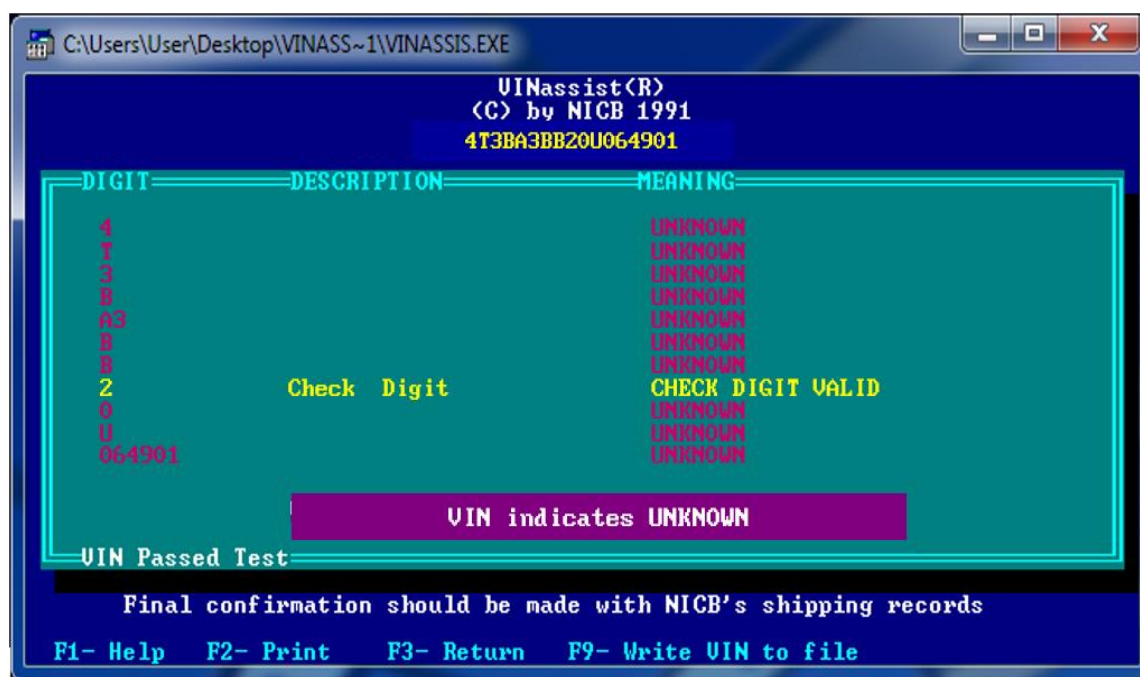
C:\Users\User\Desktop\VINASS~1\VINASSIS.EXE

VINassist(R)
(C) by NICB 1991
4T3BA3BB20U064901

| DIGIT | DESCRIPTION | MEANING |
|---|---|---|
| 4 | | UNKNOWN |
| T | | UNKNOWN |
| 3 | | UNKNOWN |
| B | | UNKNOWN |
| A3 | | UNKNOWN |
| B | | UNKNOWN |
| B | | UNKNOWN |
| 2 | Check Digit | CHECK DIGIT VALID |
| 0 | | UNKNOWN |
| U | | UNKNOWN |
| 064901 | | UNKNOWN |

VIN indicates UNKNOWN

VIN Passed Test

Final confirmation should be made with NICB's shipping records

F1- Help F2- Print F3- Return F9- Write VIN to file